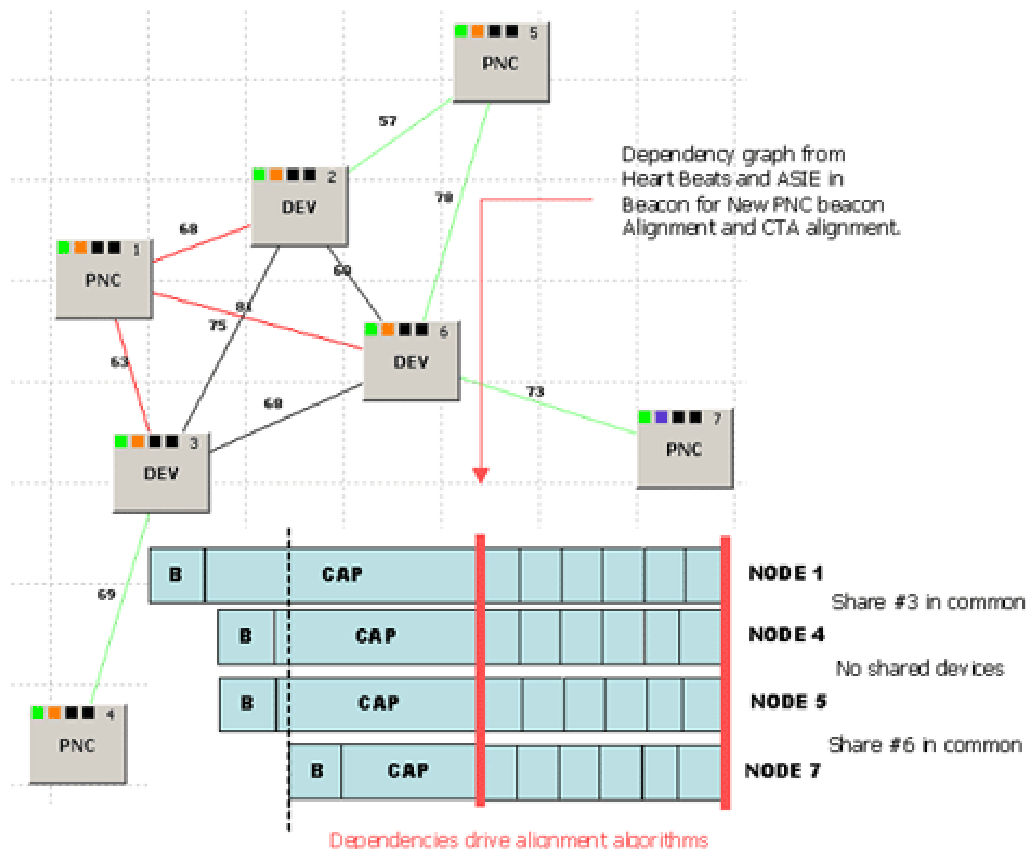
5
PNC

57

2
DEV

78

Dependency graph from Heart Beats and ASIE in Beacon for New PNC beacon Alignment and CTA alignment.

68

1
PNC

60

81

75

6
DEV

63

60

73

7
PNC

3
DEV

B CAP NODE 1

Share #3 in common

69

B CAP NODE 4

No shared devices

B CAP NODE 5

4
PNC

Share #6 in common

B CAP NODE 7

Dependencies drive alignment algorithms